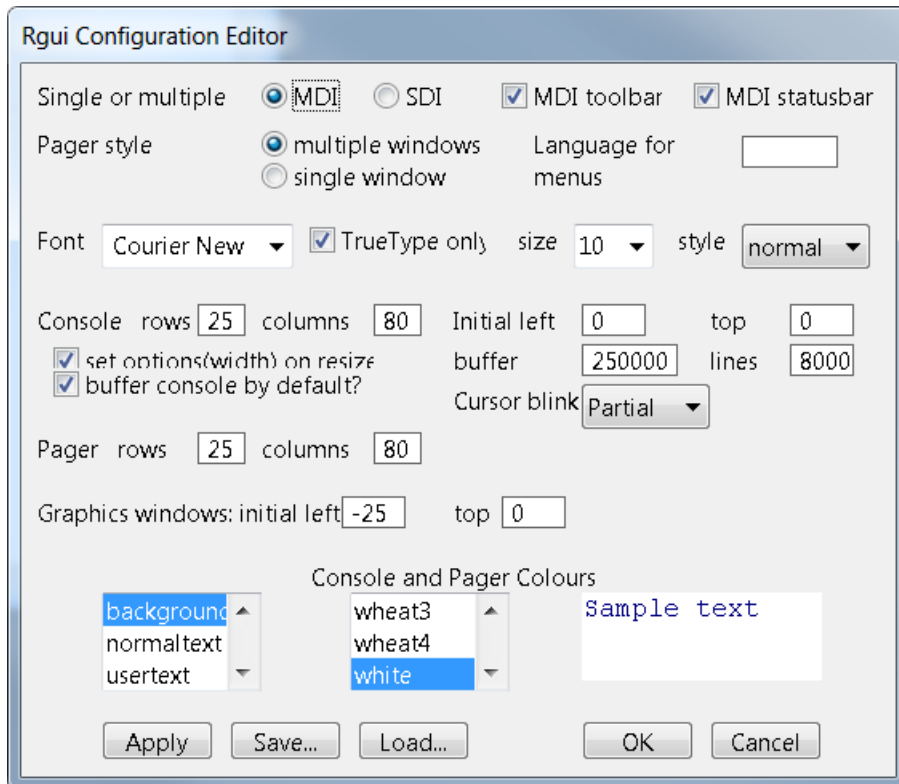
Rgui Configuration Editor

Single or multiple MDI SDI MDI toolbar MDI statusbar

Pager style multiple windows single window Language for menus

Font Courier New TrueType only size 10 style normal

Console rows 25 columns 80 Initial left 0 top 0

set options(width) on resize buffer 250000 lines 8000

buffer console by default?

Cursor blink Partial

Pager rows 25 columns 80

Graphics windows: initial left -25 top 0

Console and Pager Colours

background
normaltext
usertext

wheat3
wheat4
white

Sample text

Apply Save... Load... OK Cancel